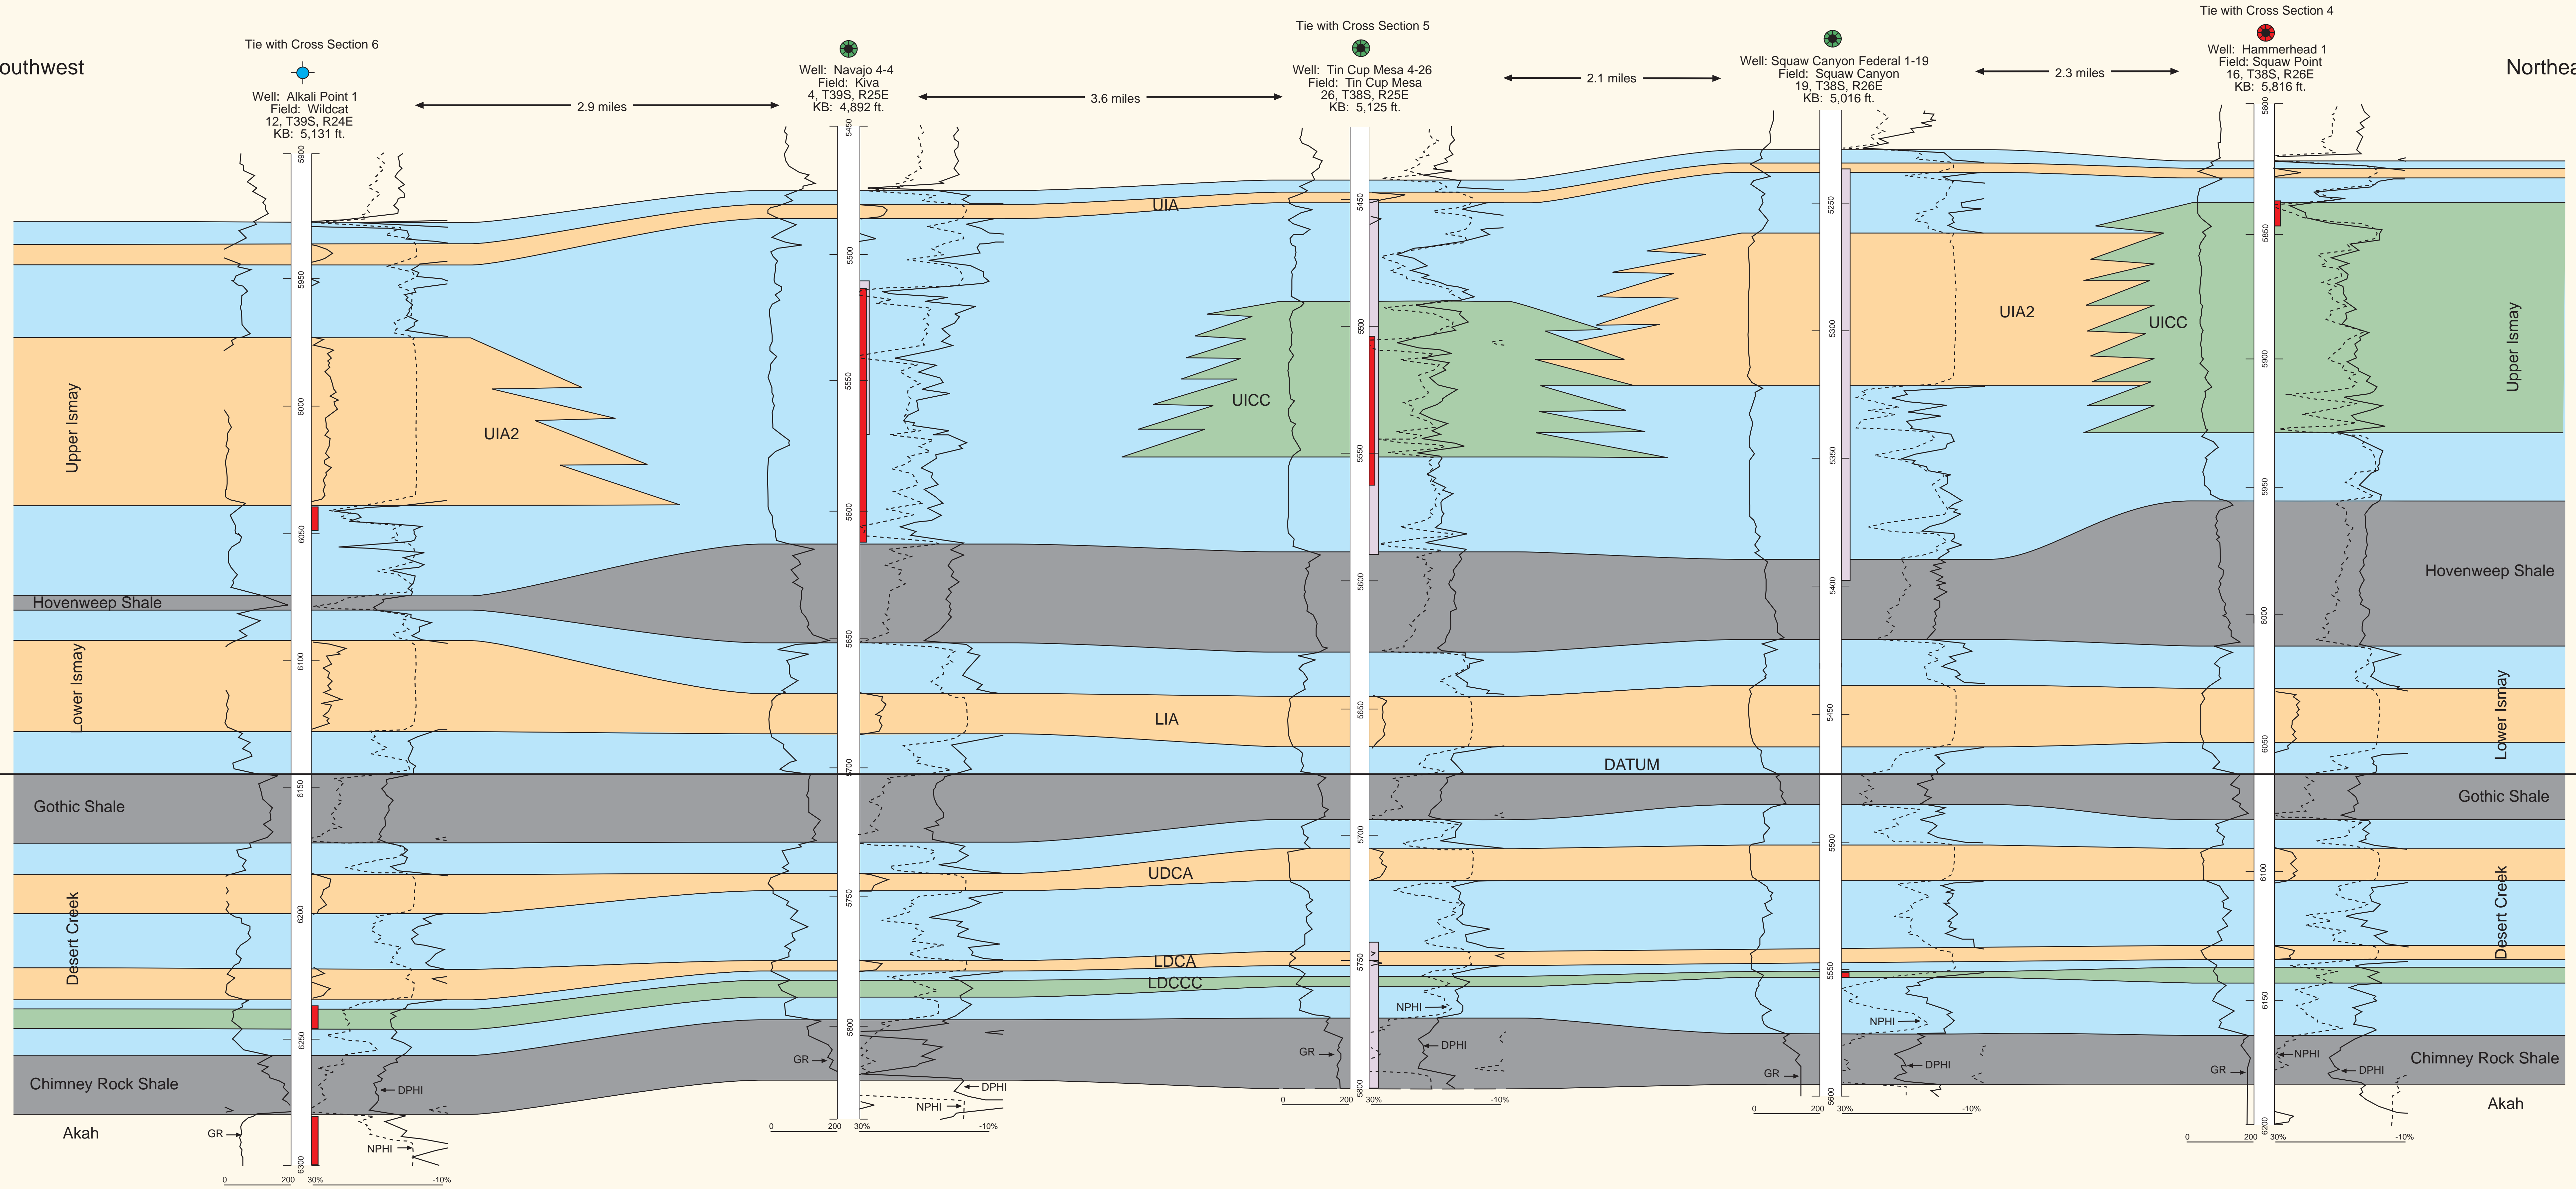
outhwest

Northea

Tie with Cross Section 6

Well: Alkali Point 1
Field: Wildcat
12, T39S, R24E
KB: 5,131 ft.

2.9 miles

Well: Navajo 4-4
Field: Kiva
4, T39S, R25E
KB: 4,892 ft.

3.6 miles

Tie with Cross Section 5

Well: Tin Cup Mesa 4-26
Field: Tin Cup Mesa
26, T38S, R25E
KB: 5,125 ft.

2.1 miles

Well: Squaw Canyon Federal 1-19
Field: Squaw Canyon
19, T38S, R26E
KB: 5,016 ft.

2.3 miles

Tie with Cross Section 4

Well: Hammerhead 1
Field: Squaw Point
16, T38S, R26E
KB: 5,816 ft.

5900
5950
6000
6050
6100
6150
6200
6250
6300

5450
5500
5550
5600
5650
5700
5750
5800

5450
5500
5550
5600
5650
5700
5750
5800

5250
5300
5350
5400
5450
5500
5550
5600

5800
5850
5900
5950
6000
6050
6100
6150
6200

UIA
UIA2
UICC
UIA2
UICC
Upper Ismay
Upper Ismay
Hovenweep Shale
Hovenweep Shale
Lower Ismay
Lower Ismay
LIA
DATUM
Gothic Shale
Gothic Shale
UDCA
Desert Creek
Desert Creek
LDCA
LDCCC
Chimney Rock Shale
Chimney Rock Shale
Akah
Akah

GR
DPHI
NPHI
GR
DPHI
NPHI
GR
NPHI
DPHI
GR
NPHI
DPHI
GR
NPHI
DPHI

0 200 30% -10%
0 200 30% -10%
0 200 30% -10%
0 200 30% -10%
0 200 30% -10%